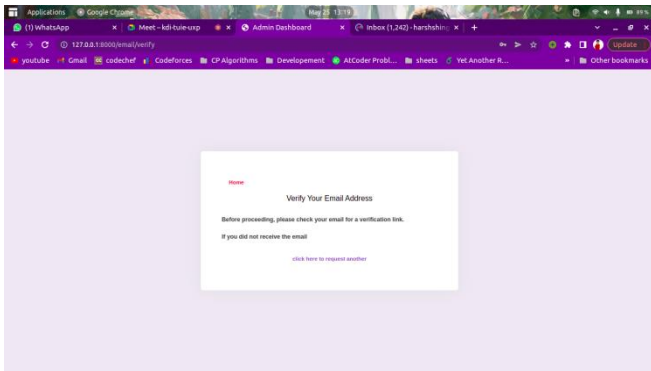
Applications  Google Chrome  May 25 13:19

(1) WhatsApp  Meet - kdi-tuie-uxp  Admin Dashboard  Inbox (1,242) - harshshin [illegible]  +

127.0.0.1:8000/email/verify  Update

youtube  Gmail  codechef  CodeForces  CP Algorithms  Developement  AtCoder Probl...  sheets  Yet Another R...  Other bookmarks

Home

Verify Your Email Address

Before proceeding, please check your email for a verification link.

If you did not receive the email

click here to request another